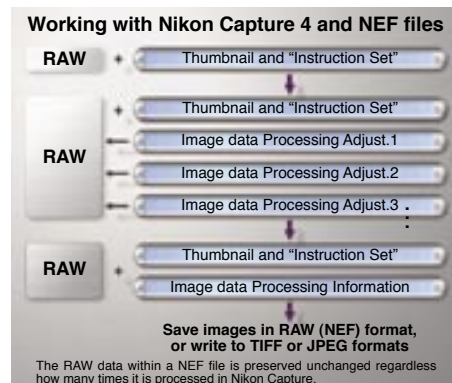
Working with Nikon Capture 4 and NEF files

RAW + Thumbnail and "Instruction Set"

+ Thumbnail and "Instruction Set"

RAW

Image data Processing Adjust.1

Image data Processing Adjust.2

Image data Processing Adjust.3

RAW + Thumbnail and "Instruction Set"

Image data Processing Information

Save images in RAW (NEF) format, or write to TIFF or JPEG formats

The RAW data within a NEF file is preserved unchanged regardless how many times it is processed in Nikon Capture.